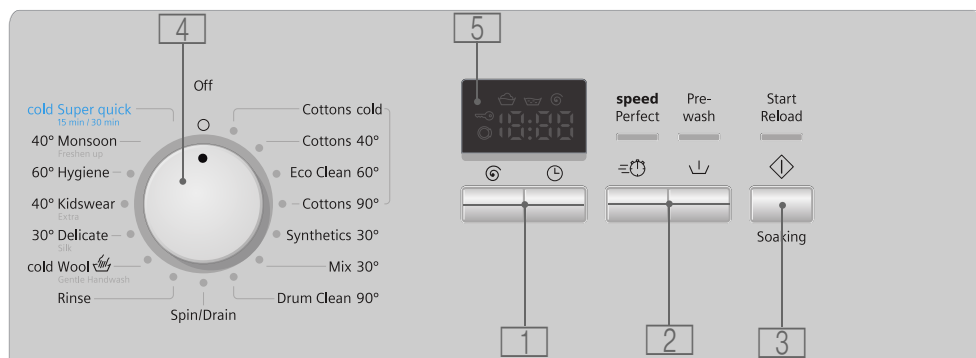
4

Off

cold Super quick
15 min / 30 min
40° Monsoon
Freshen up
60° Hygiene
40° Kidswear
Extra
30° Delicate
Silk
cold Wool
Gentle Handwash
Rinse

Spin/Drain

Cottons cold
Cottons 40°
Eco Clean 60°
Cottons 90°
Synthetics 30°
Mix 30°
Drum Clean 90°

5

18:88

speed Perfect
Pre-wash

Start Reload

Soaking

1

2

3